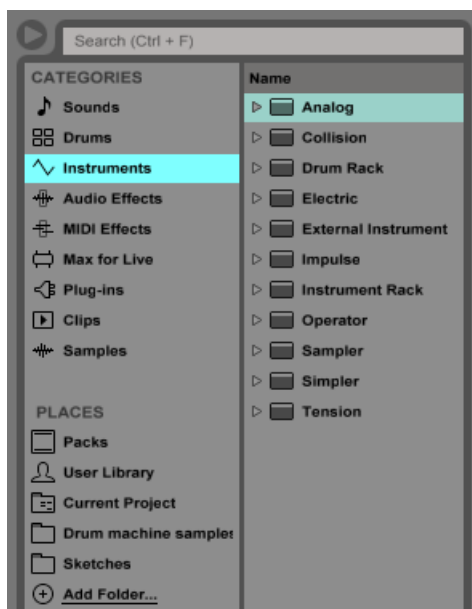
Search (Ctrl + F)

CATEGORIES
Sounds
Drums
Instruments
Audio Effects
MIDI Effects
Max for Live
Plug-ins
Clips
Samples

PLACES
Packs
User Library
Current Project
Drum machine samples
Sketches
Add Folder...

Name
Analog
Collision
Drum Rack
Electric
External Instrument
Impulse
Instrument Rack
Operator
Sampler
Simpler
Tension